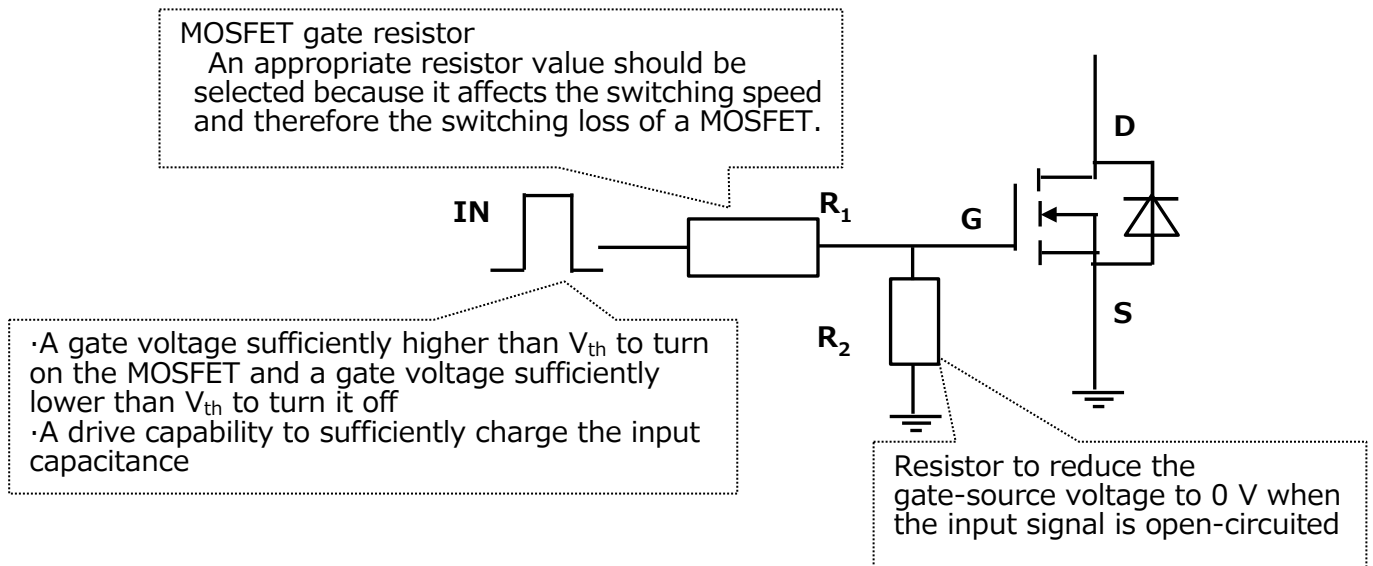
MOSFET gate resistor
An appropriate resistor value should be selected because it affects the switching speed and therefore the switching loss of a MOSFET.

D

IN

$R_1$

G

S

$R_2$

·A gate voltage sufficiently higher than $V_{th}$ to turn on the MOSFET and a gate voltage sufficiently lower than $V_{th}$ to turn it off
·A drive capability to sufficiently charge the input capacitance

Resistor to reduce the gate-source voltage to 0 V when the input signal is open-circuited